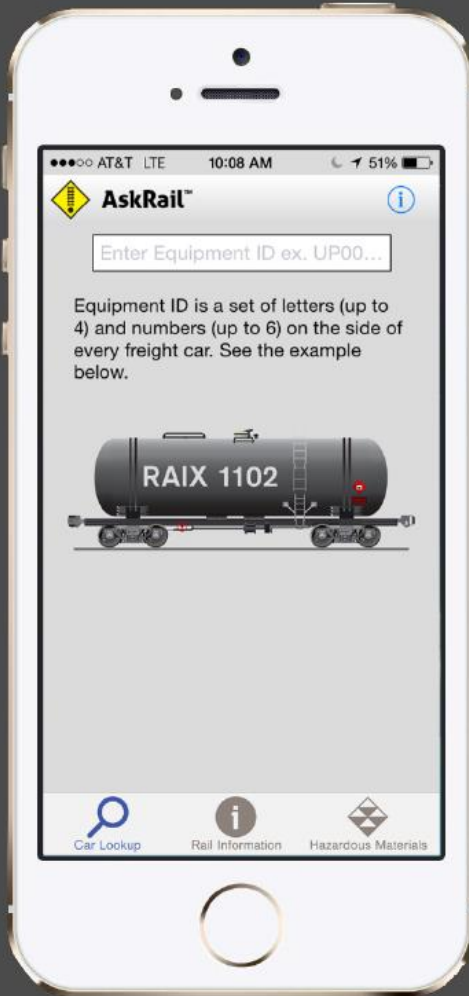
●●●○○ AT&T LTE 10:08 AM 51%

AskRail™

Enter Equipment ID ex. UP00...

Equipment ID is a set of letters (up to 4) and numbers (up to 6) on the side of every freight car. See the example below.

RAIX 1102

Car Lookup

Rail Information

Hazardous Materials